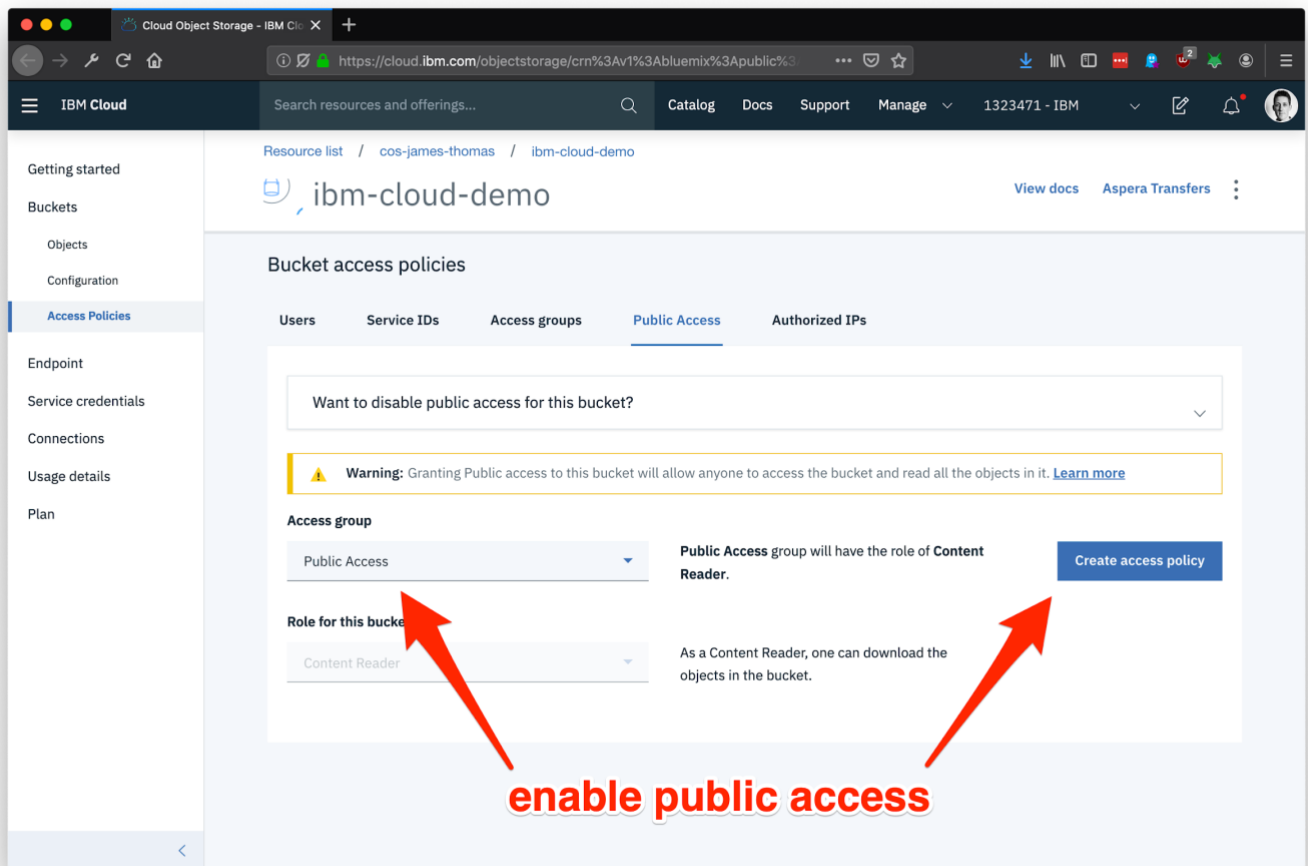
Cloud Object Storage - IBM Clo

https://cloud.ibm.com/objectstorage/crn%3Av1%3Abluemix%3Apublic%3

2

IBM Cloud

Search resources and offerings...

Catalog Docs Support Manage 1323471 - IBM

Getting started

Buckets

Objects

Configuration

Access Policies

Endpoint

Service credentials

Connections

Usage details

Plan

Resource list / cos-james-thomas / ibm-cloud-demo

ibm-cloud-demo

View docs Aspera Transfers

Bucket access policies

Users Service IDs Access groups Public Access Authorized IPs

Want to disable public access for this bucket?

Warning: Granting Public access to this bucket will allow anyone to access the bucket and read all the objects in it. Learn more

Access group

Public Access

Public Access group will have the role of Content Reader.

Create access policy

Role for this bucke

Content Reader

As a Content Reader, one can download the objects in the bucket.

enable public access